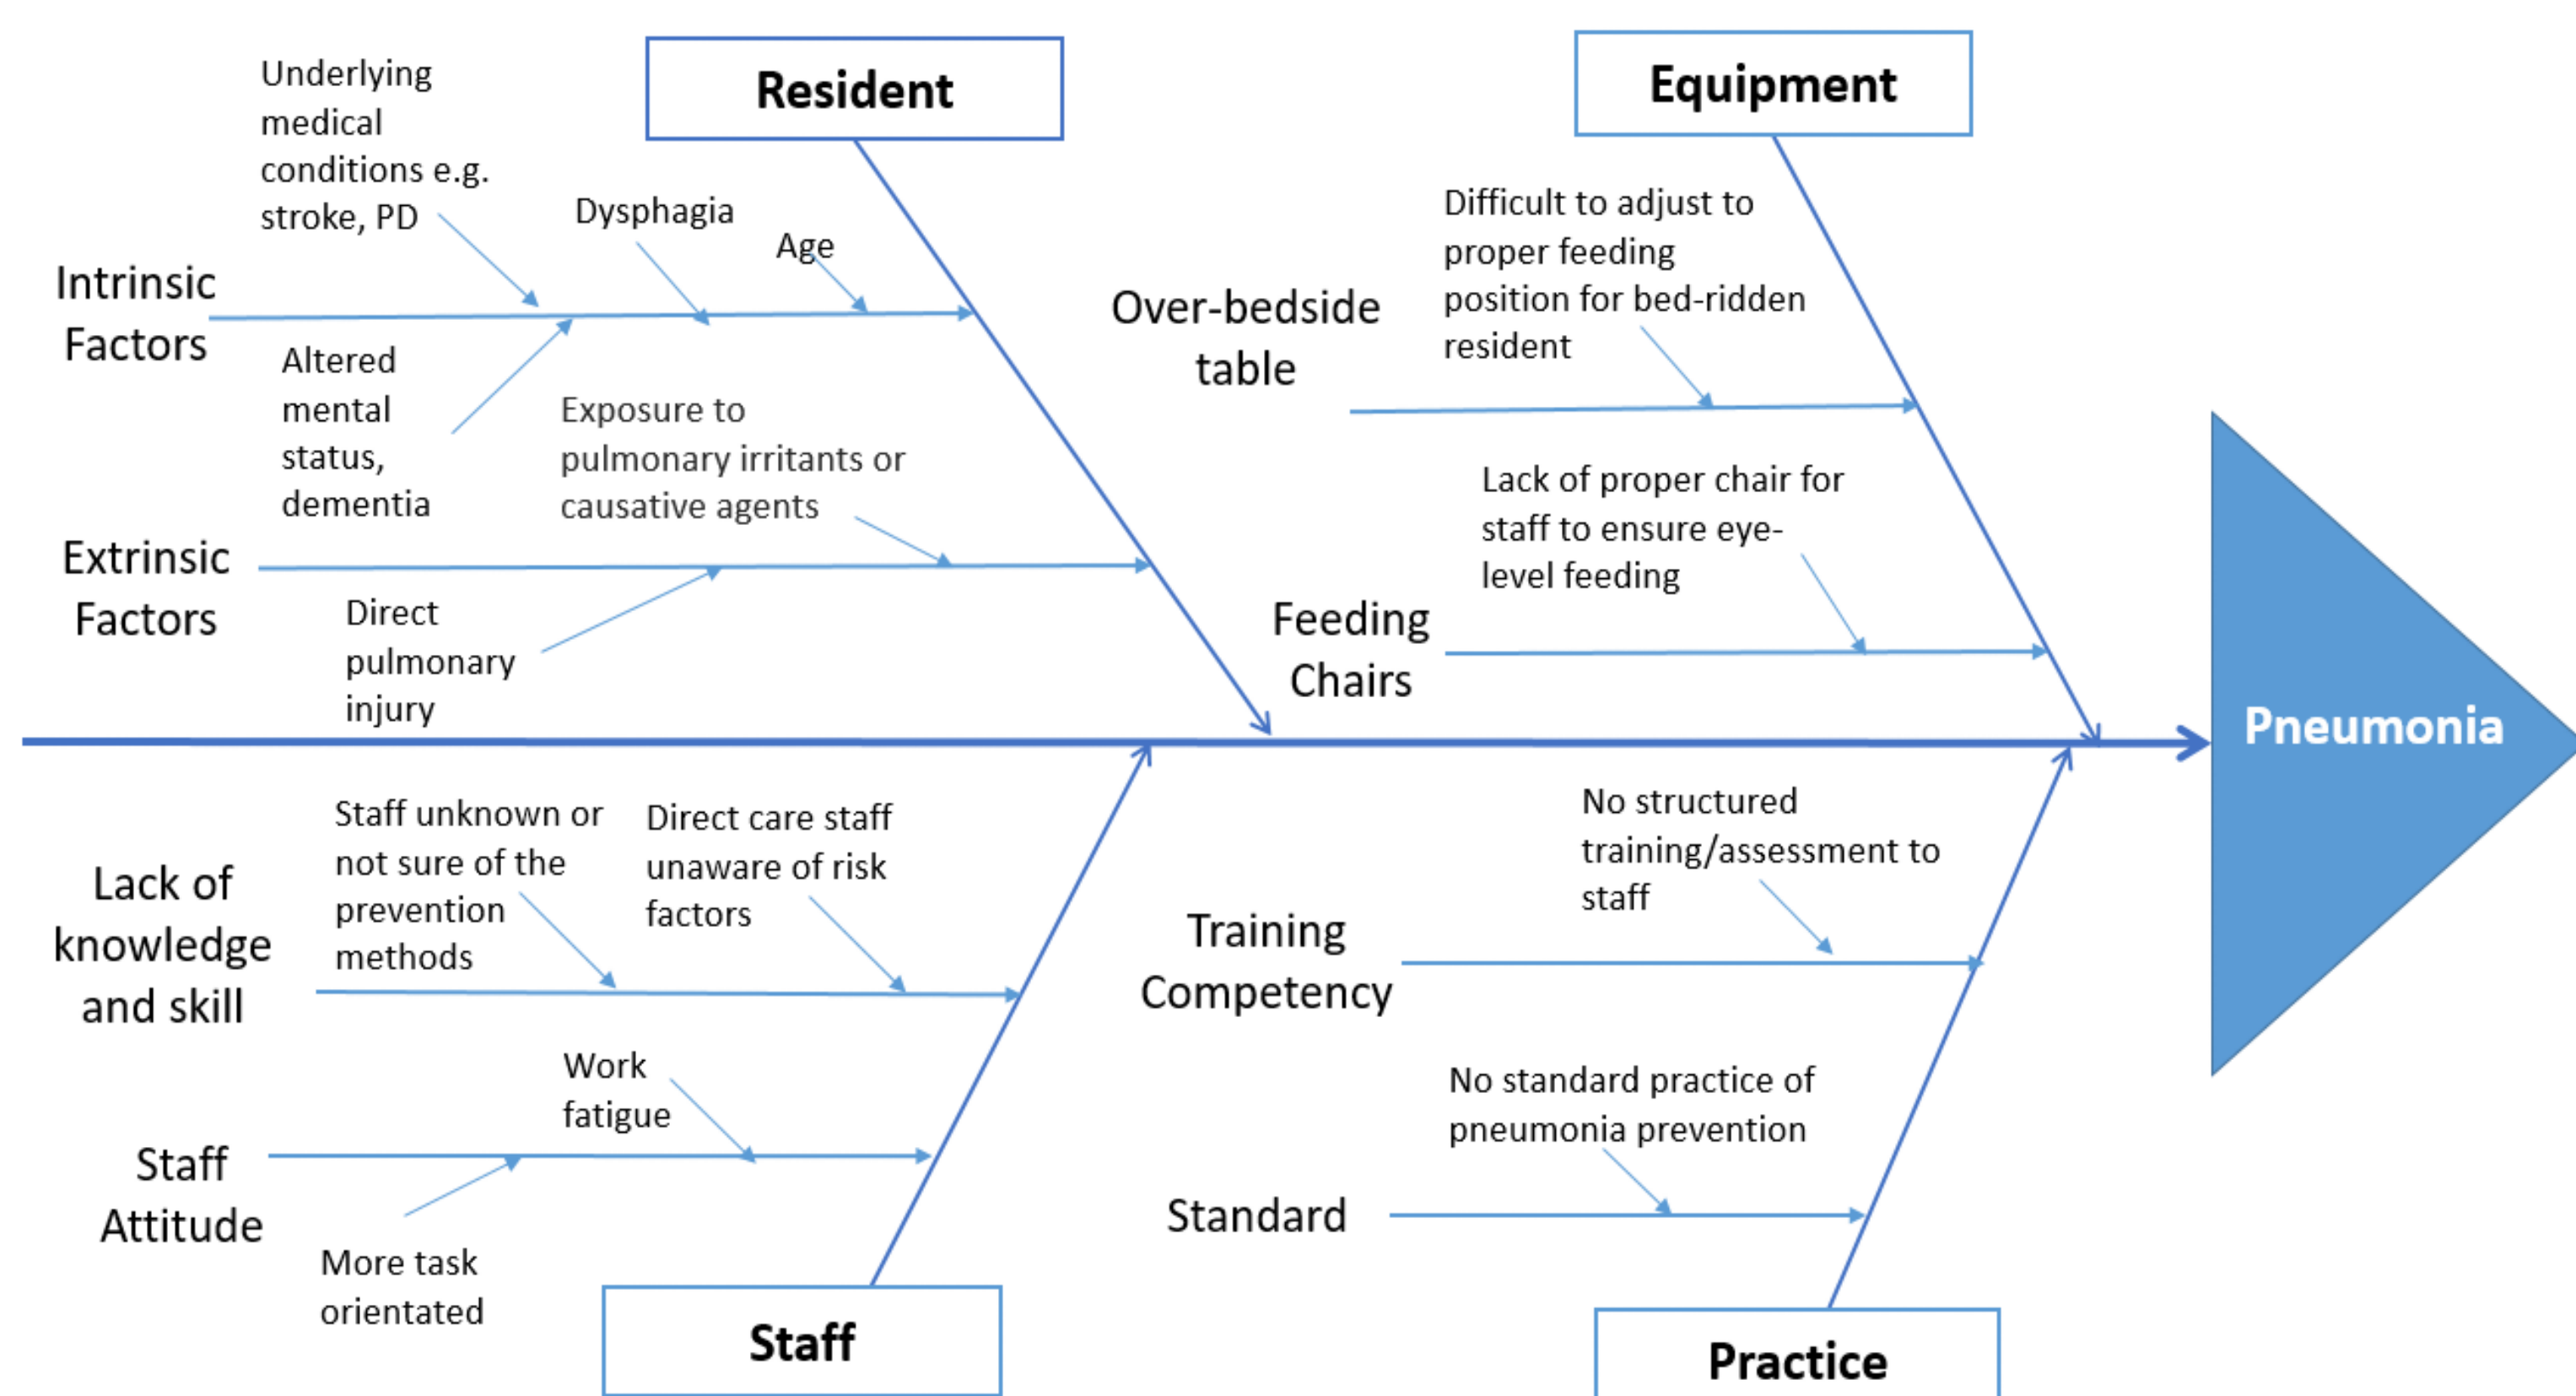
Resident

Intrinsic Factors

Underlying medical conditions e.g. stroke, PD

Dysphagia

Age

Altered mental status, dementia

Extrinsic Factors

Exposure to pulmonary irritants or causative agents

Direct pulmonary injury

Equipment

Over-bedside table

Difficult to adjust to proper feeding position for bed-ridden resident

Feeding Chairs

Lack of proper chair for staff to ensure eye-level feeding

Pneumonia

Lack of knowledge and skill

Staff unknown or not sure of the prevention methods

Direct care staff unaware of risk factors

Staff Attitude

Work fatigue

More task orientated

Staff

Training Competency

No structured training/assessment to staff

Standard

No standard practice of pneumonia prevention

Practice